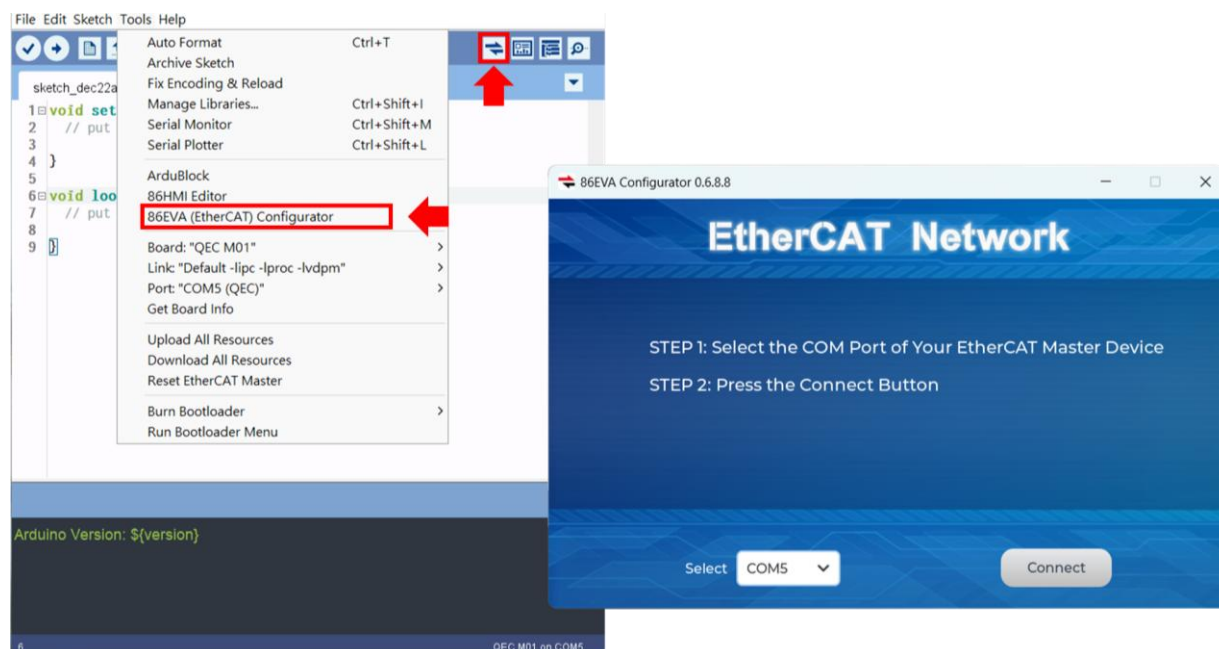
File Edit Sketch Tools Help

sketch_dec22a

1 void set
2 // put
3
4 }
5
6 void loo
7 // put
8
9 }

Auto Format Ctrl+T
Archive Sketch
Fix Encoding & Reload
Manage Libraries... Ctrl+Shift+I
Serial Monitor Ctrl+Shift+M
Serial Plotter Ctrl+Shift+L
ArduBlock
86HMI Editor
86EVA (EtherCAT) Configurator
Board: "QEC M01"
Link: "Default -lipc -lproc -lvdpm"
Port: "COM5 (QEC)"
Get Board Info
Upload All Resources
Download All Resources
Reset EtherCAT Master
Burn Bootloader
Run Bootloader Menu

Arduino Version: ${version}

6 QEC M01 on COM5

86EVA Configurator 0.6.8.8

EtherCAT Network

STEP 1: Select the COM Port of Your EtherCAT Master Device

STEP 2: Press the Connect Button

Select COM5

Connect